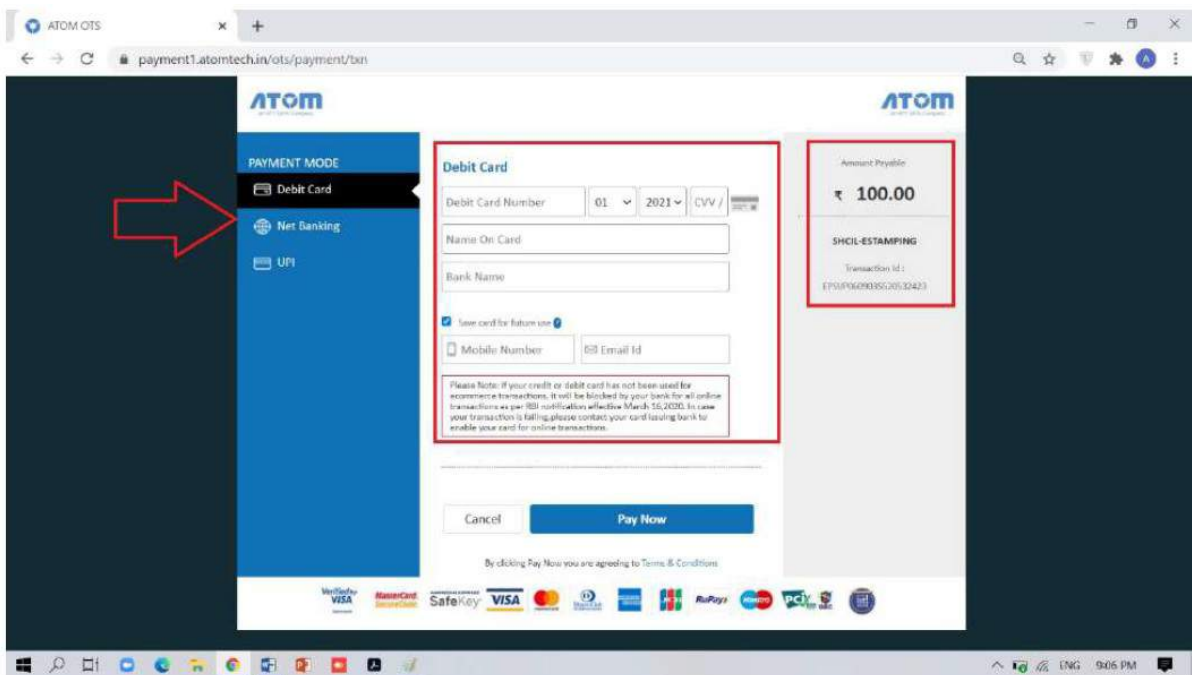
ATOM OTS

payment1.atomtech.in/ots/payment/txn

ATOM

ATOM

PAYMENT MODE

Debit Card

Net Banking

UPI

Debit Card

Debit Card Number

01

2021

CVV

Name On Card

Bank Name

Save card for future use

Mobile Number

Email Id

Please Note: If your credit or debit card has not been used for ecommerce transactions, it will be blocked by your bank for all online transactions as per RBI notification effective March 16,2020. In case your transaction is failing,please contact your card issuing bank to enable your card for online transactions.

Amount Payable

₹ 100.00

SHCIL-ESTAMPING

Transaction Id :

EPSUP0609035620532423

Cancel

Pay Now

By clicking Pay Now you are agreeing to Terms & Conditions

Verified by VISA

MasterCard SecureCode

SafeKey

VISA

RuPay

ENG

9:06 PM